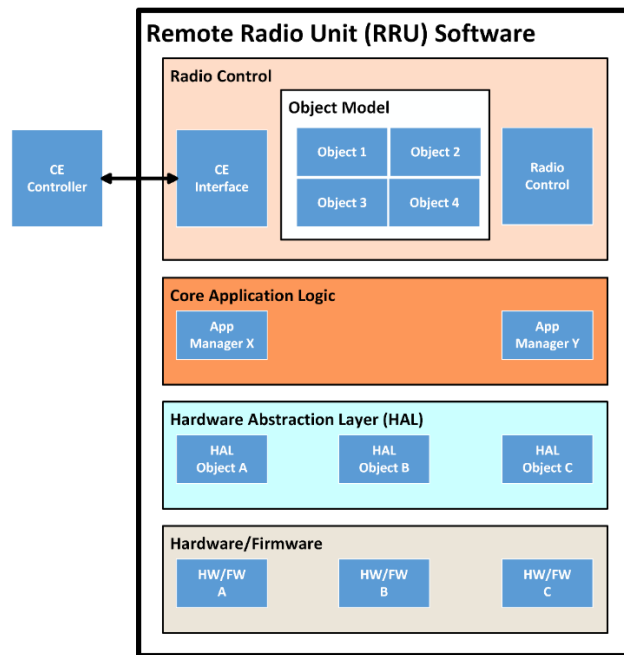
Remote Radio Unit (RRU) Software

Radio Control

CE Controller

CE Interface

Object Model

Object 1

Object 2

Object 3

Object 4

Radio Control

Core Application Logic

App Manager X

App Manager Y

Hardware Abstraction Layer (HAL)

HAL Object A

HAL Object B

HAL Object C

Hardware/Firmware

HW/FW A

HW/FW B

HW/FW C